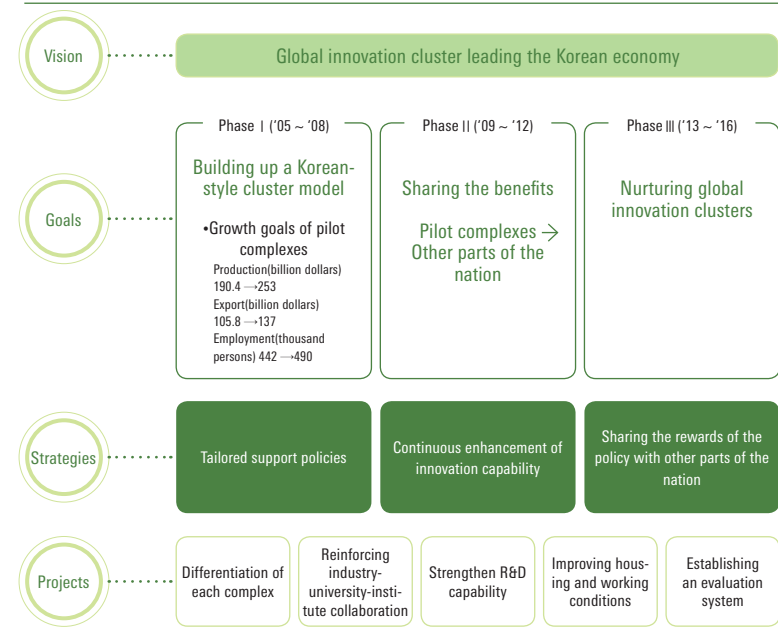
Vision

Global innovation cluster leading the Korean economy

Goals

Phase Ⅰ ('05 ~ '08)

Building up a Korean-style cluster model

•Growth goals of pilot complexes
Production(billion dollars) 190.4 → 253
Export(billion dollars) 105.8 → 137
Employment(thousand persons) 442 → 490

Phase Ⅱ ('09 ~ '12)

Sharing the benefits

Pilot complexes → Other parts of the nation

Phase Ⅲ ('13 ~ '16)

Nurturing global innovation clusters

Strategies

Tailored support policies

Continuous enhancement of innovation capability

Sharing the rewards of the policy with other parts of the nation

Projects

Differentiation of each complex

Reinforcing industry-university-institute collaboration

Strengthen R&D capability

Improving housing and working conditions

Establishing an evaluation system